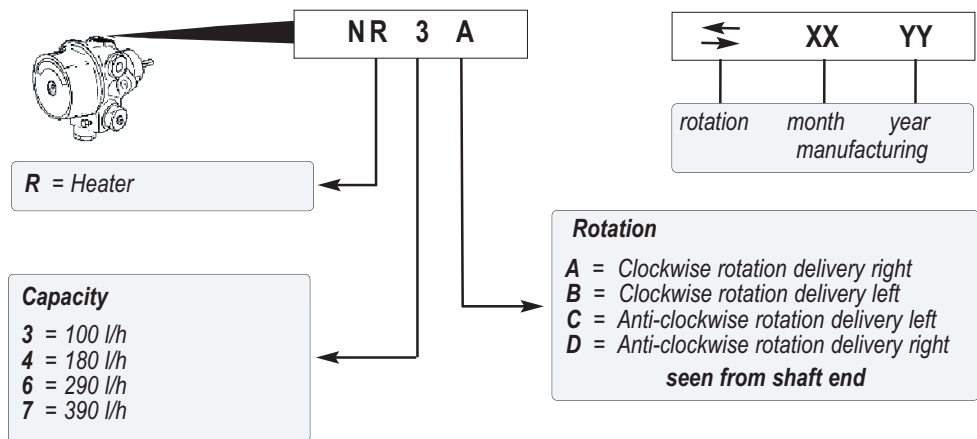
NR 3 A

R = Heater

Capacity

3 = 100 l/h
4 = 180 l/h
6 = 290 l/h
7 = 390 l/h

XX YY

rotation month year
manufacturing

Rotation

A = Clockwise rotation delivery right
B = Clockwise rotation delivery left
C = Anti-clockwise rotation delivery left
D = Anti-clockwise rotation delivery right

seen from shaft end